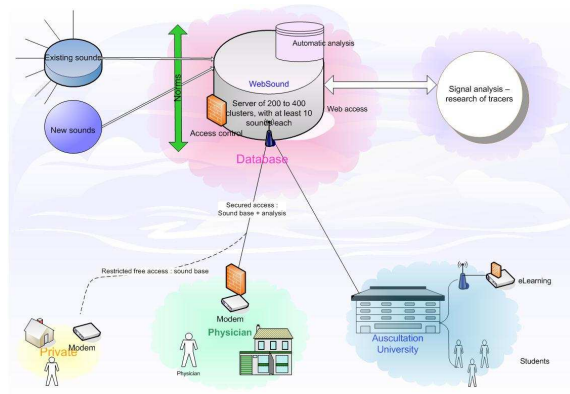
Existing sounds

New sounds

Norms

Automatic analysis

WebSound

Server of 200 to 400 clusters, with at least 10 sounds each

Access control

Web access

Database

Signal analysis – research of tracers

Secured access : Sound base + analysis

Restricted free access : sound base

Modem

Private

Modem

Physician

Physician

eLearning

Auscultation University

Students